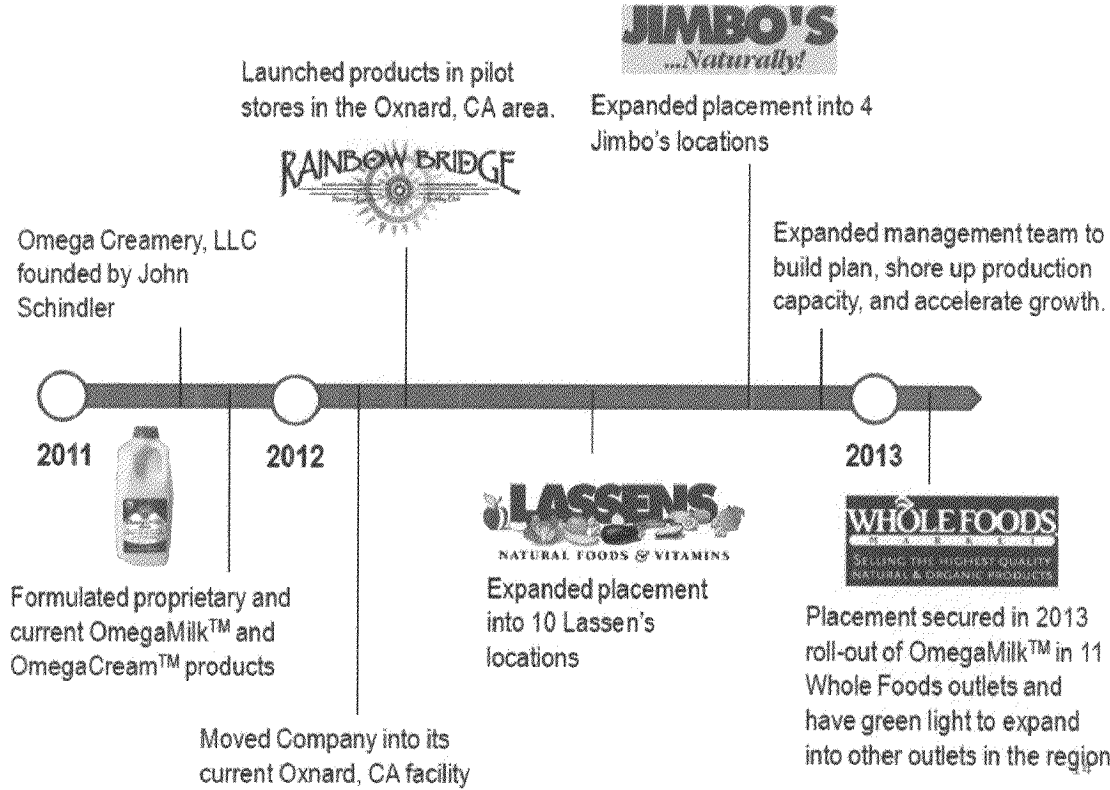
JIMBO'S
...Naturally!

Launched products in pilot stores in the Oxnard, CA area.

RAINBOW BRIDGE

Expanded placement into 4 Jimbo's locations

Omega Creamery, LLC founded by John Schindler

Expanded management team to build plan, shore up production capacity, and accelerate growth.

2011

2012

2013

LASSENS
NATURAL FOODS & VITAMINS

WHOLE FOODS
MARKET
SELLING THE HIGHEST QUALITY NATURAL & ORGANIC PRODUCTS

Formulated proprietary and current OmegaMilk™ and OmegaCream™ products

Expanded placement into 10 Lassen's locations

Placement secured in 2013 roll-out of OmegaMilk™ in 11 Whole Foods outlets and have green light to expand into other outlets in the region

Moved Company into its current Oxnard, CA facility